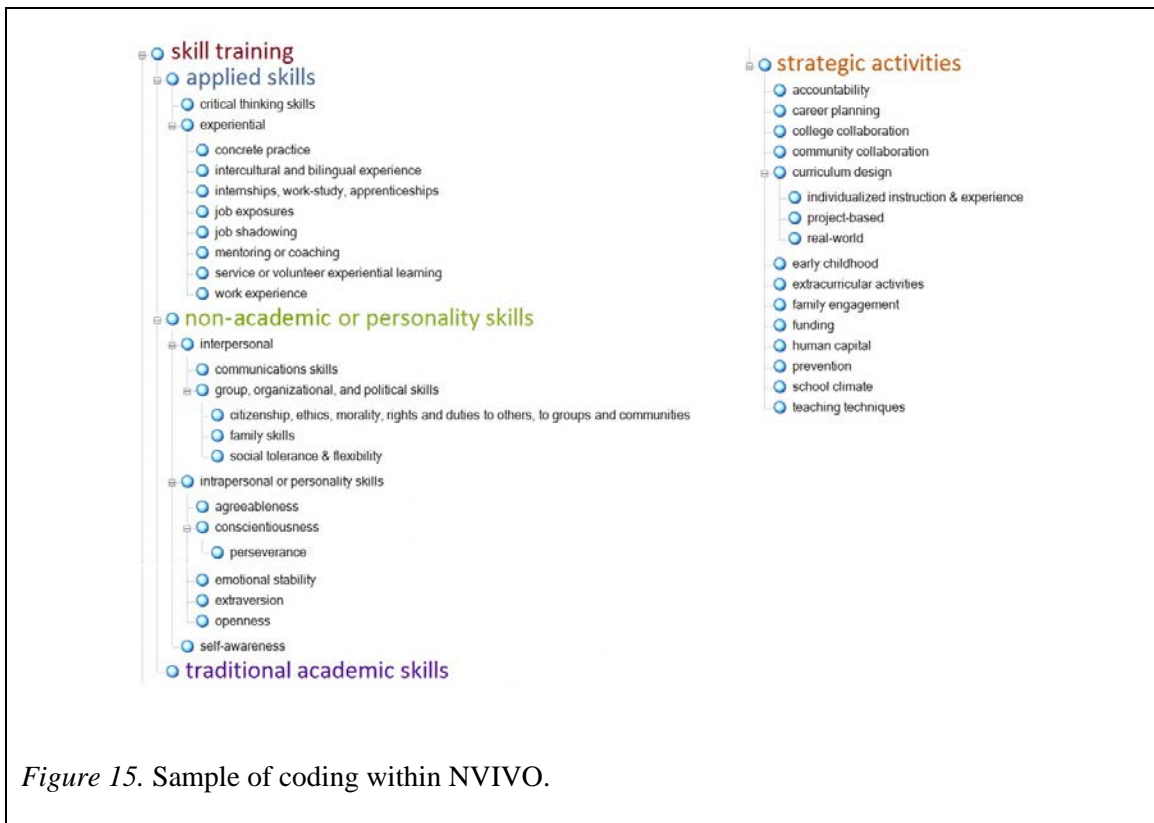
skill training
applied skills
critical thinking skills
experiential
concrete practice
intercultural and bilingual experience
internships, work-study, apprenticeships
job exposures
job shadowing
mentoring or coaching
service or volunteer experiential learning
work experience
non-academic or personality skills
interpersonal
communications skills
group, organizational, and political skills
citizenship, ethics, morality, rights and duties to others, to groups and communities
family skills
social tolerance & flexibility
intrapersonal or personality skills
agreeableness
conscientiousness
perseverance
emotional stability
extraversion
openness
self-awareness
traditional academic skills

strategic activities
accountability
career planning
college collaboration
community collaboration
curriculum design
individualized instruction & experience
project-based
real-world
early childhood
extracurricular activities
family engagement
funding
human capital
prevention
school climate
teaching techniques

*Figure 15.* Sample of coding within NVIVO.